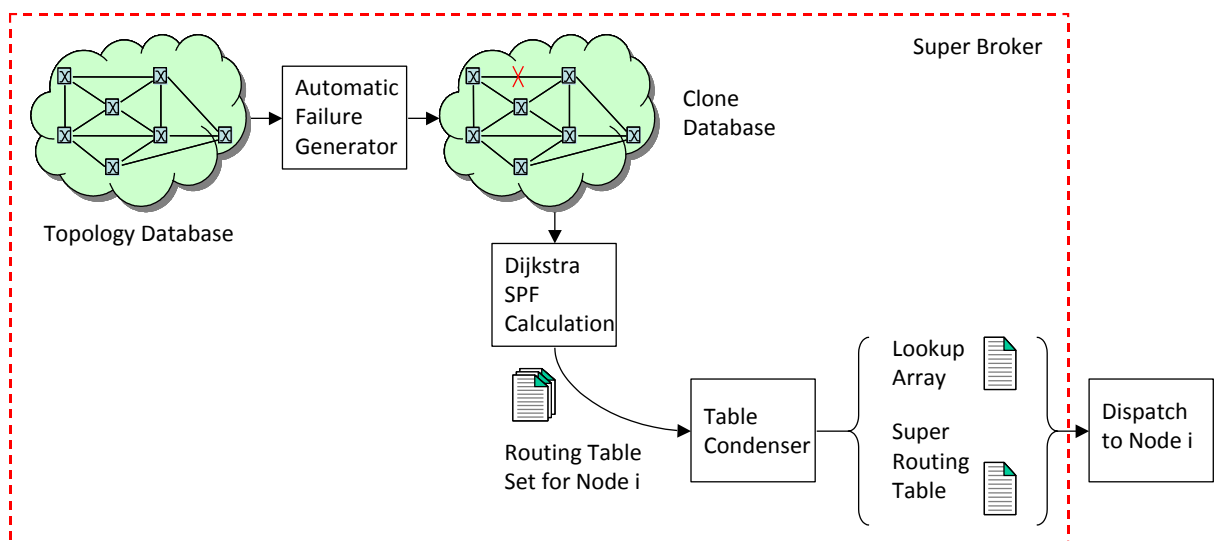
Super Broker

Topology Database

Automatic Failure Generator

Clone Database

Dijkstra SPF Calculation

Routing Table Set for Node i

Table Condenser

Lookup Array

Super Routing Table

Dispatch to Node i